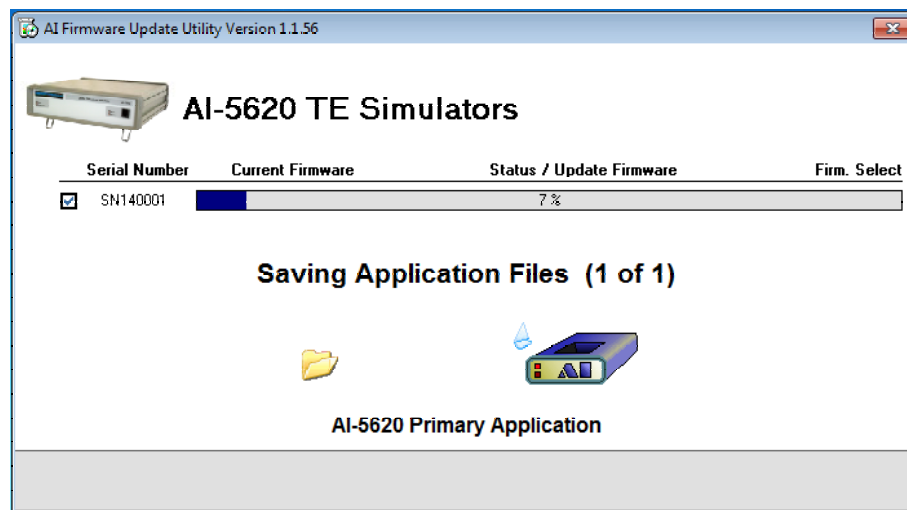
AI Firmware Update Utility Version 1.1.56

AI-5620 TE Simulators

| Serial Number | Current Firmware | Status / Update Firmware | Firm. Select |
|---|---|---|---|
| SN140001 | | 7 % | |

Saving Application Files (1 of 1)

AI

AI-5620 Primary Application